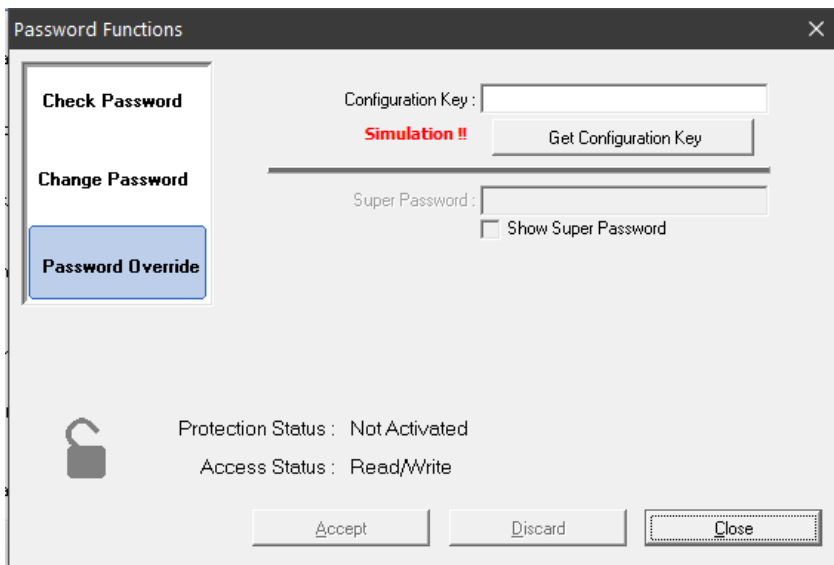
Password Functions

Check Password

Change Password

Password Override

Configuration Key :

Simulation !!

Get Configuration Key

Super Password :

Show Super Password

Protection Status : Not Activated

Access Status : Read/Write

Accept

Discard

Close